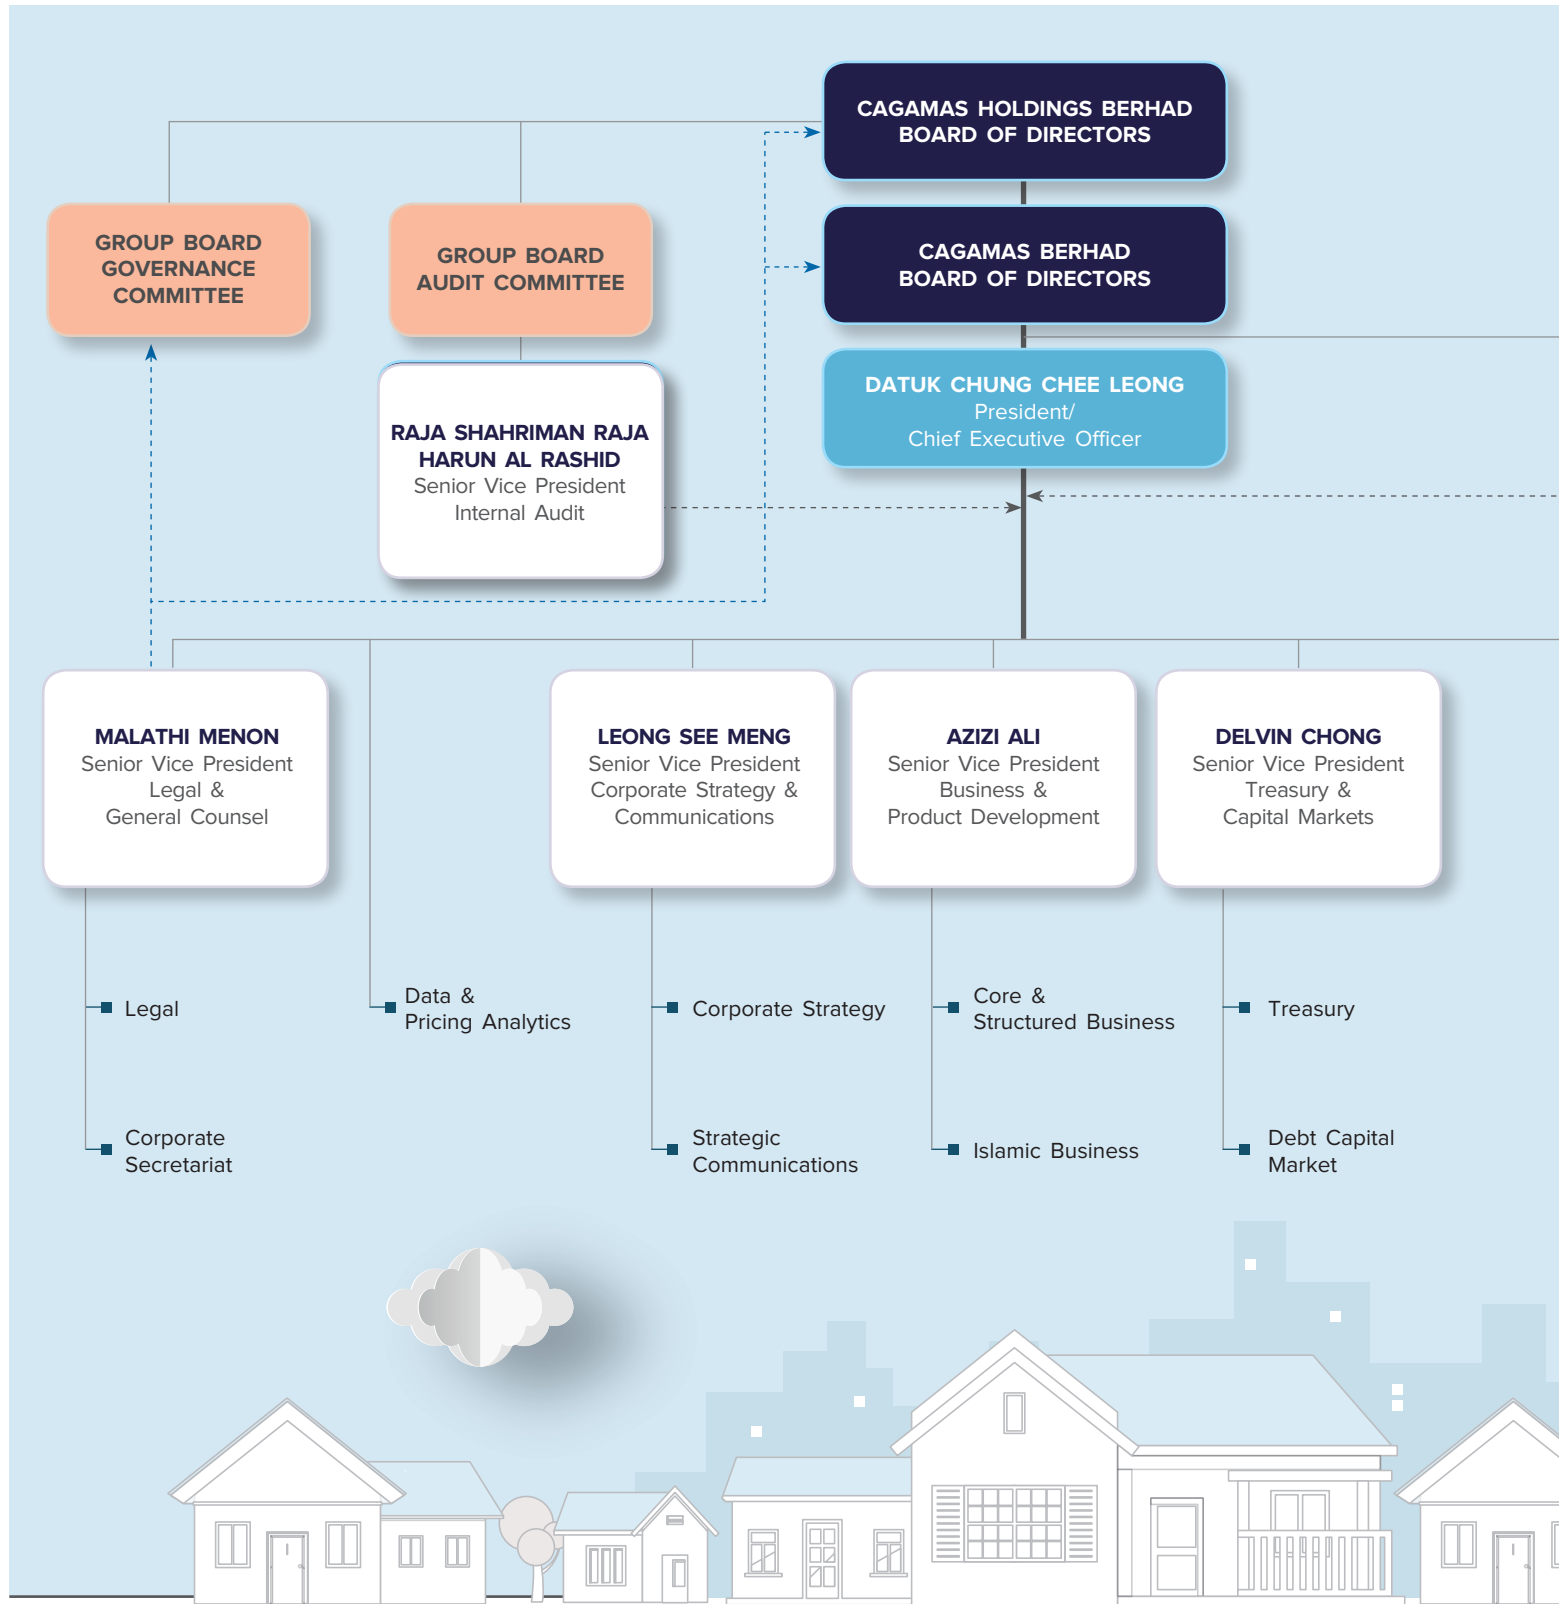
CAGAMAS HOLDINGS BERHAD
BOARD OF DIRECTORS

CAGAMAS BERHAD
BOARD OF DIRECTORS

GROUP BOARD GOVERNANCE COMMITTEE

GROUP BOARD AUDIT COMMITTEE

DATUK CHUNG CHEE LEONG
President/
Chief Executive Officer

RAJA SHAHRIMAN RAJA HARUN AL RASHID
Senior Vice President
Internal Audit

MALATHI MENON
Senior Vice President
Legal &
General Counsel

LEONG SEE MENG
Senior Vice President
Corporate Strategy &
Communications

AZIZI ALI
Senior Vice President
Business &
Product Development

DELVIN CHONG
Senior Vice President
Treasury &
Capital Markets

Legal

Corporate Secretariat

Data & Pricing Analytics

Corporate Strategy

Strategic Communications

Core & Structured Business

Islamic Business

Treasury

Debt Capital Market